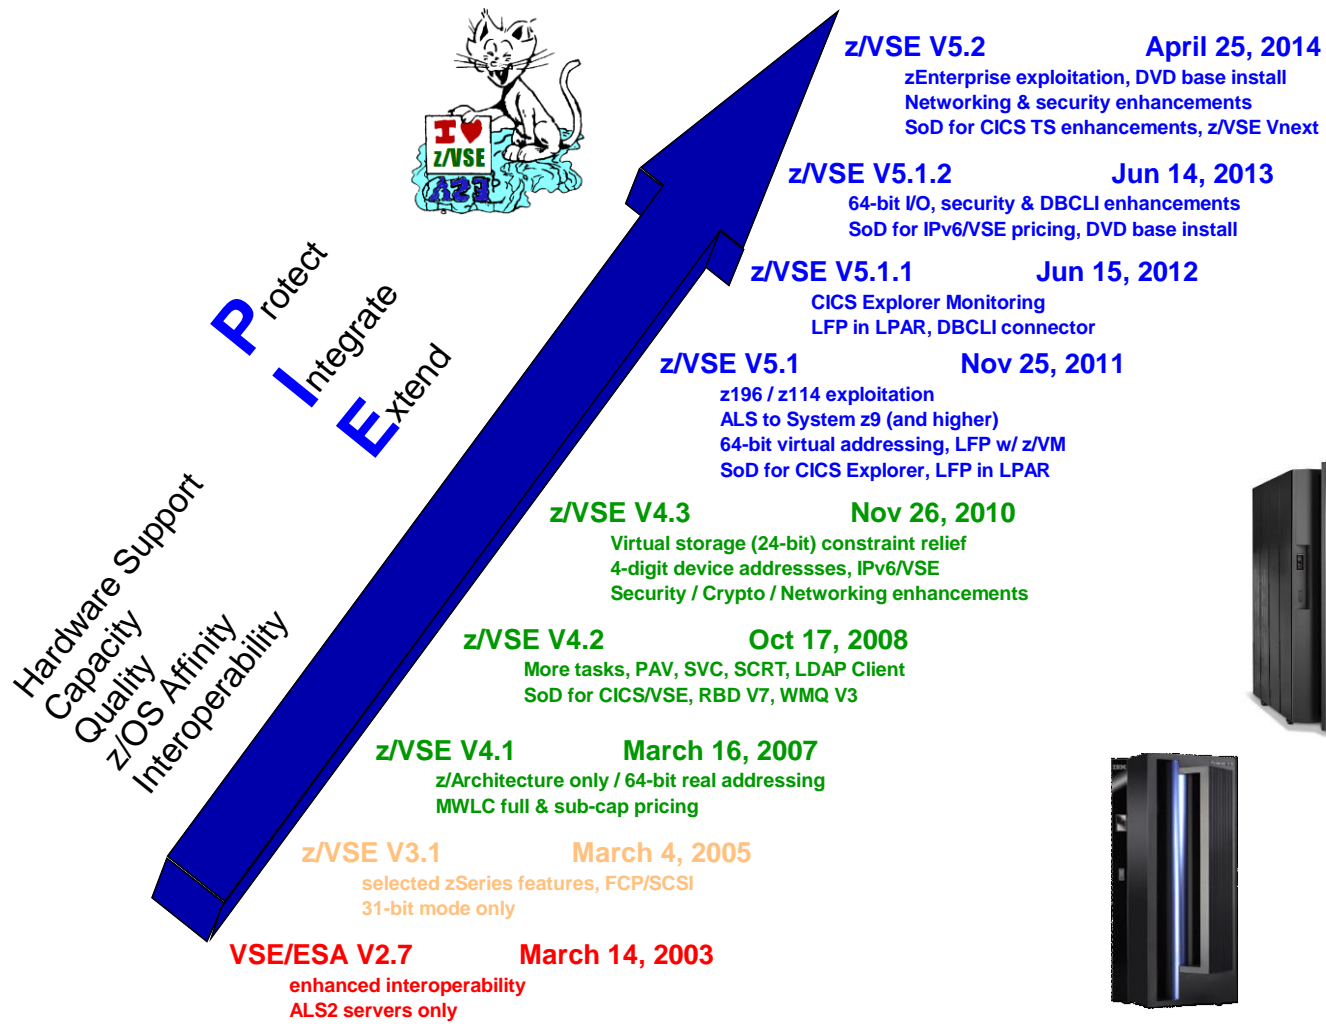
z/VSE V5.2 April 25, 2014
zEnterprise exploitation, DVD base install
Networking & security enhancements
SoD for CICS TS enhancements, z/VSE Vnext

z/VSE V5.1.2 Jun 14, 2013
64-bit I/O, security & DBCLI enhancements
SoD for IPv6/VSE pricing, DVD base install

z/VSE V5.1.1 Jun 15, 2012
CICS Explorer Monitoring
LFP in LPAR, DBCLI connector

z/VSE V5.1 Nov 25, 2011
z196 / z114 exploitation
ALS to System z9 (and higher)
64-bit virtual addressing, LFP w/ z/VM
SoD for CICS Explorer, LFP in LPAR

z/VSE V4.3 Nov 26, 2010
Virtual storage (24-bit) constraint relief
4-digit device addressses, IPv6/VSE
Security / Crypto / Networking enhancements

z/VSE V4.2 Oct 17, 2008
More tasks, PAV, SVC, SCRT, LDAP Client
SoD for CICS/VSE, RBD V7, WMQ V3

z/VSE V4.1 March 16, 2007
z/Architecture only / 64-bit real addressing
MWLC full & sub-cap pricing

z/VSE V3.1 March 4, 2005
selected zSeries features, FCP/SCSI
31-bit mode only

VSE/ESA V2.7 March 14, 2003
enhanced interoperability
ALS2 servers only

I ♥ z/VSE

Protect
Integrate
Extend

Hardware Support
Capacity
Quality
z/OS Affinity
Interoperability